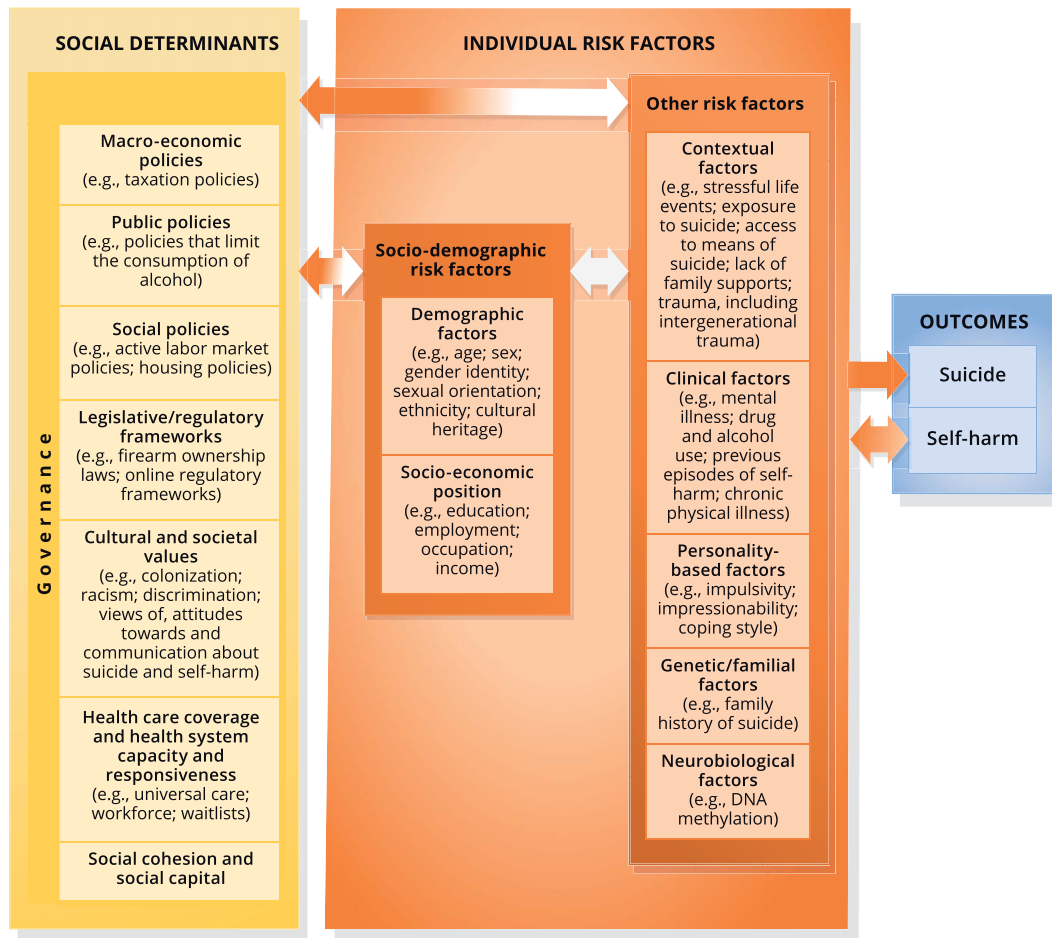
SOCIAL DETERMINANTS

Governance

Macro-economic policies (e.g., taxation policies)

Public policies (e.g., policies that limit the consumption of alcohol)

Social policies (e.g., active labor market policies; housing policies)

Legislative/regulatory frameworks (e.g., firearm ownership laws; online regulatory frameworks)

Cultural and societal values (e.g., colonization; racism; discrimination; views of, attitudes towards and communication about suicide and self-harm)

Health care coverage and health system capacity and responsiveness (e.g., universal care; workforce; waitlists)

Social cohesion and social capital

INDIVIDUAL RISK FACTORS

Socio-demographic risk factors

Demographic factors (e.g., age; sex; gender identity; sexual orientation; ethnicity; cultural heritage)

Socio-economic position (e.g., education; employment; occupation; income)

Other risk factors

Contextual factors (e.g., stressful life events; exposure to suicide; access to means of suicide; lack of family supports; trauma, including intergenerational trauma)

Clinical factors (e.g., mental illness; drug and alcohol use; previous episodes of self-harm; chronic physical illness)

Personality-based factors (e.g., impulsivity; impressionability; coping style)

Genetic/familial factors (e.g., family history of suicide)

Neurobiological factors (e.g., DNA methylation)

OUTCOMES

Suicide

Self-harm